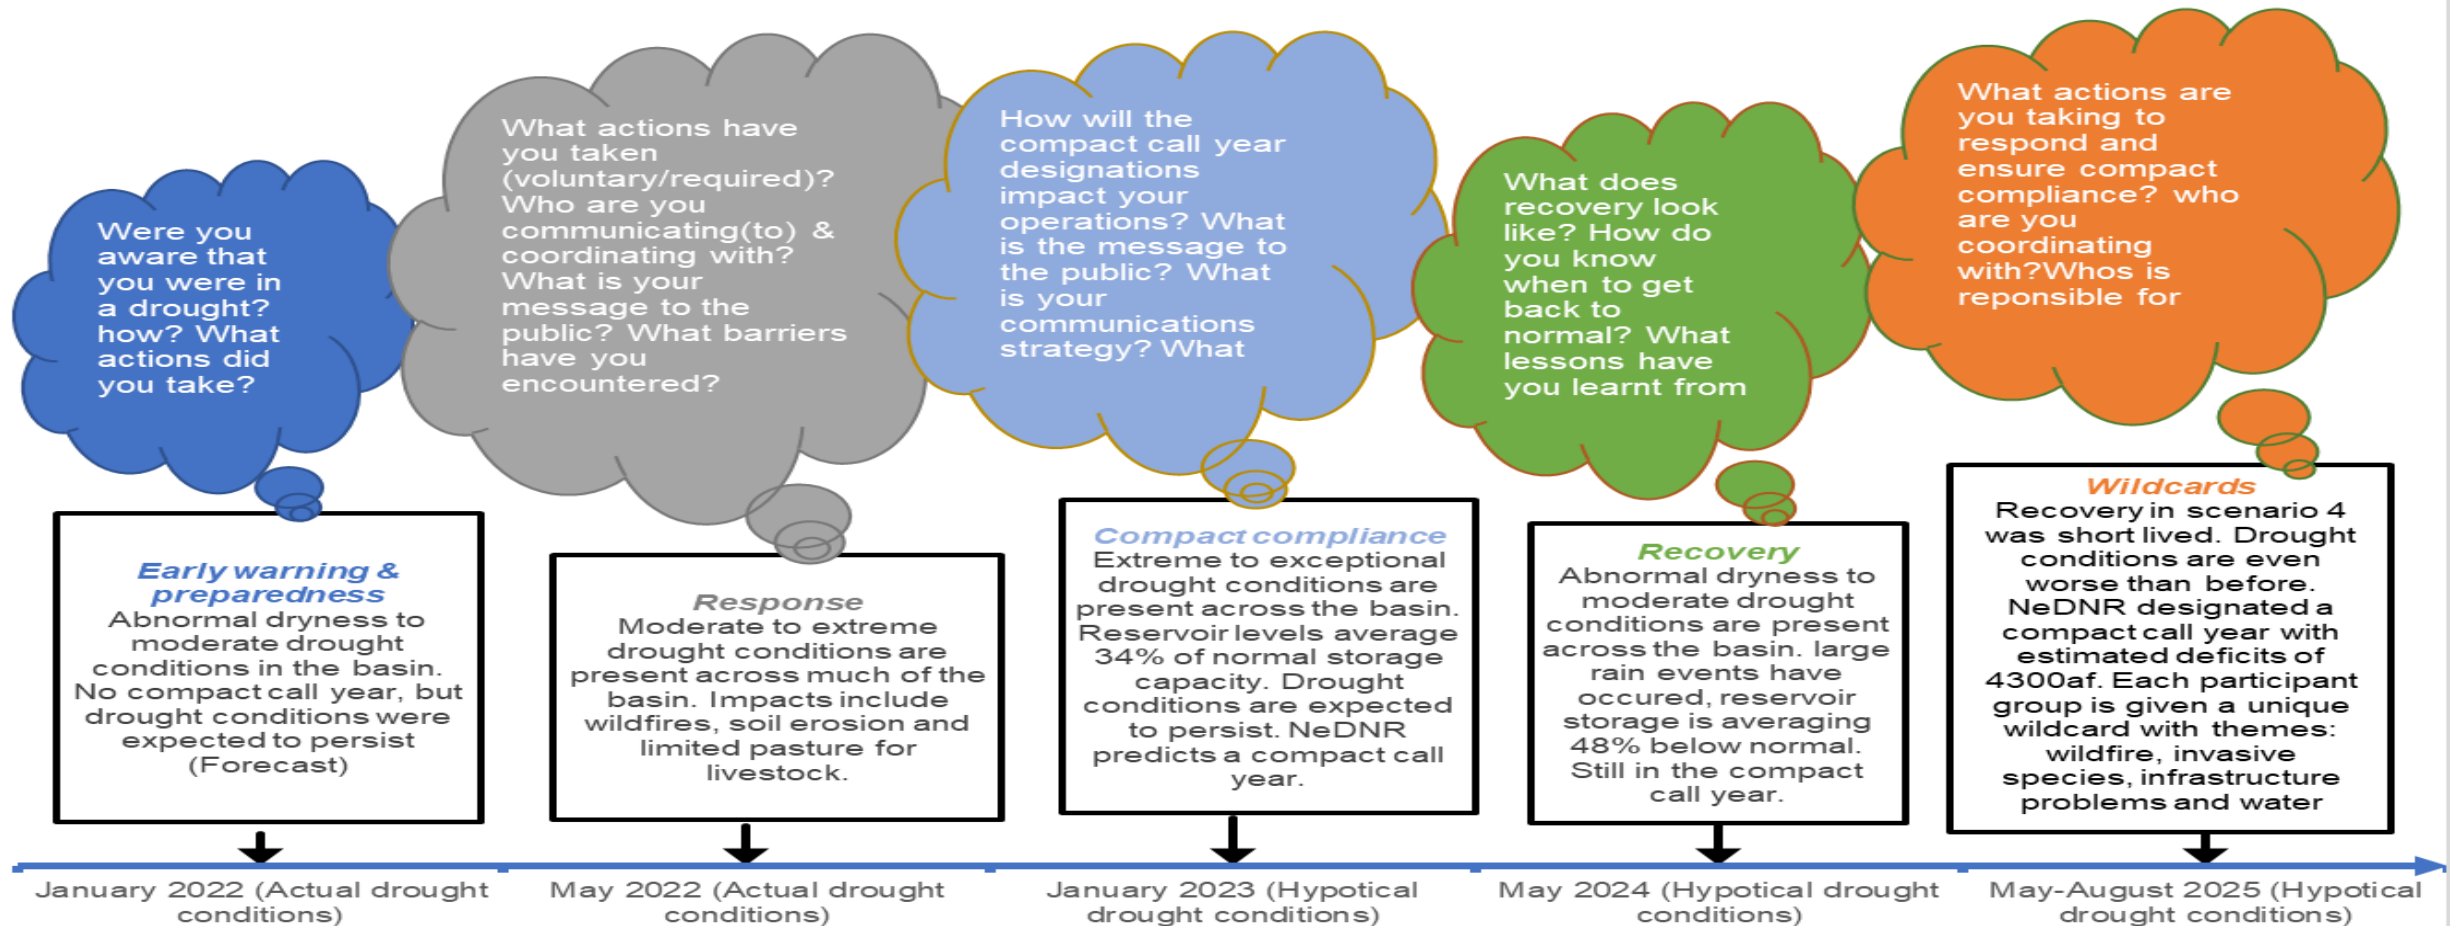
Were you aware that you were in a drought? how? What actions did you take?

Early warning & preparedness
Abnormal dryness to moderate drought conditions in the basin. No compact call year, but drought conditions were expected to persist (Forecast)

January 2022 (Actual drought conditions)

What actions have you taken (voluntary/required)? Who are you communicating(to) & coordinating with? What is your message to the public? What barriers have you encountered?

Response
Moderate to extreme drought conditions are present across much of the basin. Impacts include wildfires, soil erosion and limited pasture for livestock.

May 2022 (Actual drought conditions)

How will the compact call year designations impact your operations? What is the message to the public? What is your communications strategy? What

Compact compliance
Extreme to exceptional drought conditions are present across the basin. Reservoir levels average 34% of normal storage capacity. Drought conditions are expected to persist. NeDNR predicts a compact call year.

January 2023 (Hypotical drought conditions)

What does recovery look like? How do you know when to get back to normal? What lessons have you learnt from

Recovery
Abnormal dryness to moderate drought conditions are present across the basin. large rain events have occured, reservoir storage is averaging 48% below normal. Still in the compact call year.

May 2024 (Hypotical drought conditions)

What actions are you taking to respond and ensure compact compliance? who are you coordinating with?Whos is reponsible for

Wildcards
Recovery in scenario 4 was short lived. Drought conditions are even worse than before. NeDNR designated a compact call year with estimated deficits of 4300af. Each participant group is given a unique wildcard with themes: wildfire, invasive species, infrastructure problems and water

May-August 2025 (Hypotical drought conditions)